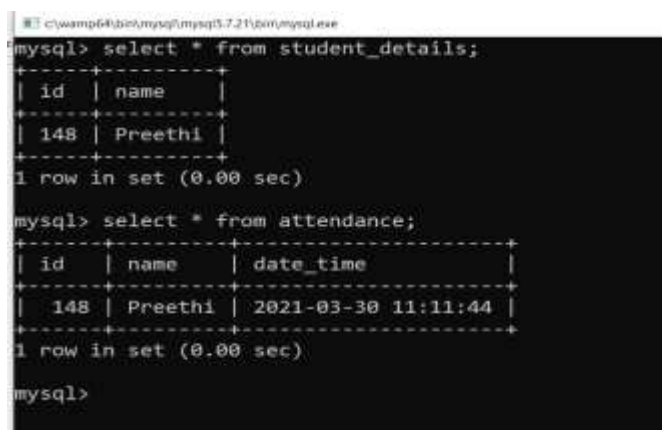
c:\wamp64\bin\mysql\mysql5.7.21\bin\mysql.exe

mysql> select * from student_details;
+-----+---------+
| id  | name    |
+-----+---------+
| 148 | Preethi |
+-----+---------+
1 row in set (0.00 sec)

mysql> select * from attendance;
+------+---------+---------------------+
| id   | name    | date_time           |
+------+---------+---------------------+
|  148 | Preethi | 2021-03-30 11:11:44 |
+------+---------+---------------------+
1 row in set (0.00 sec)

mysql>